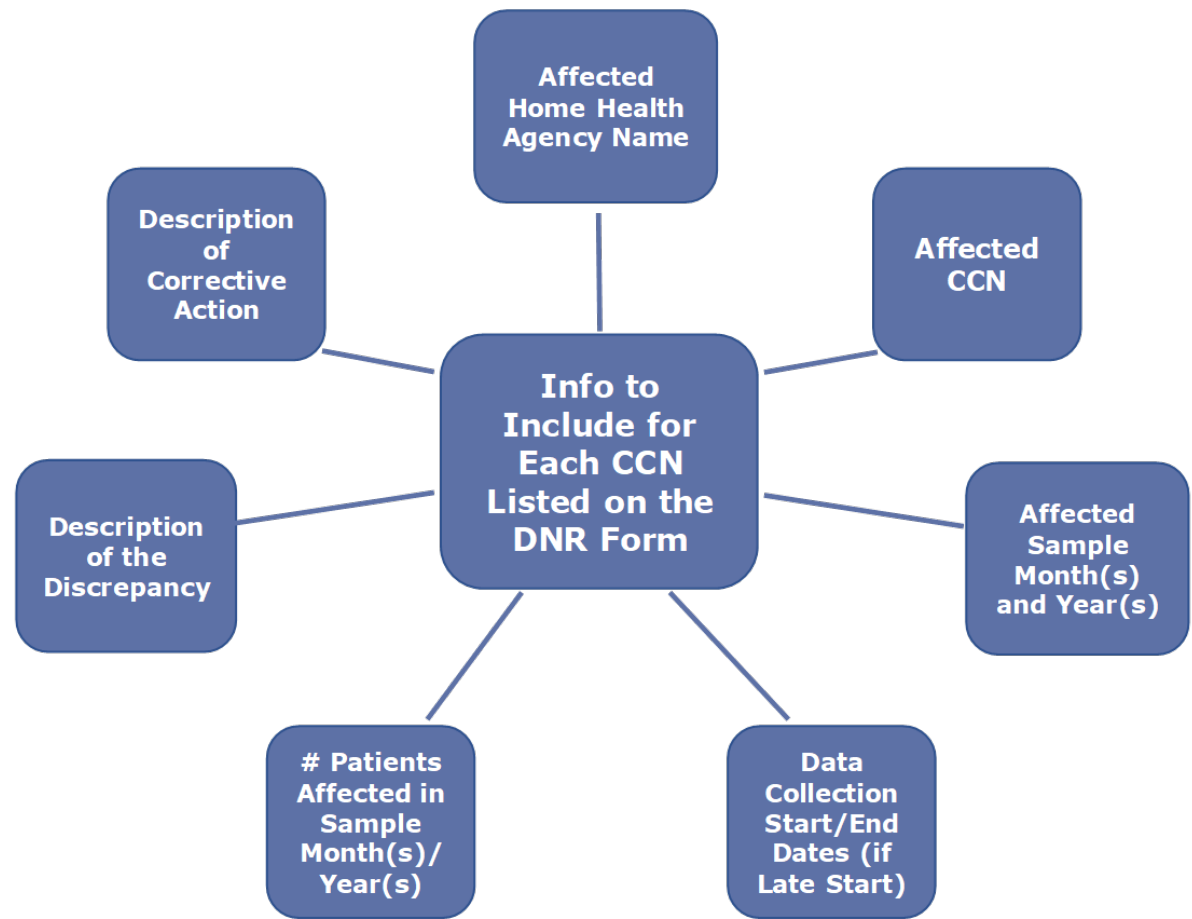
Info to Include for Each CCN Listed on the DNR Form

Affected Home Health Agency Name

Affected CCN

Affected Sample Month(s) and Year(s)

Data Collection Start/End Dates (if Late Start)

# Patients Affected in Sample Month(s)/ Year(s)

Description of the Discrepancy

Description of Corrective Action